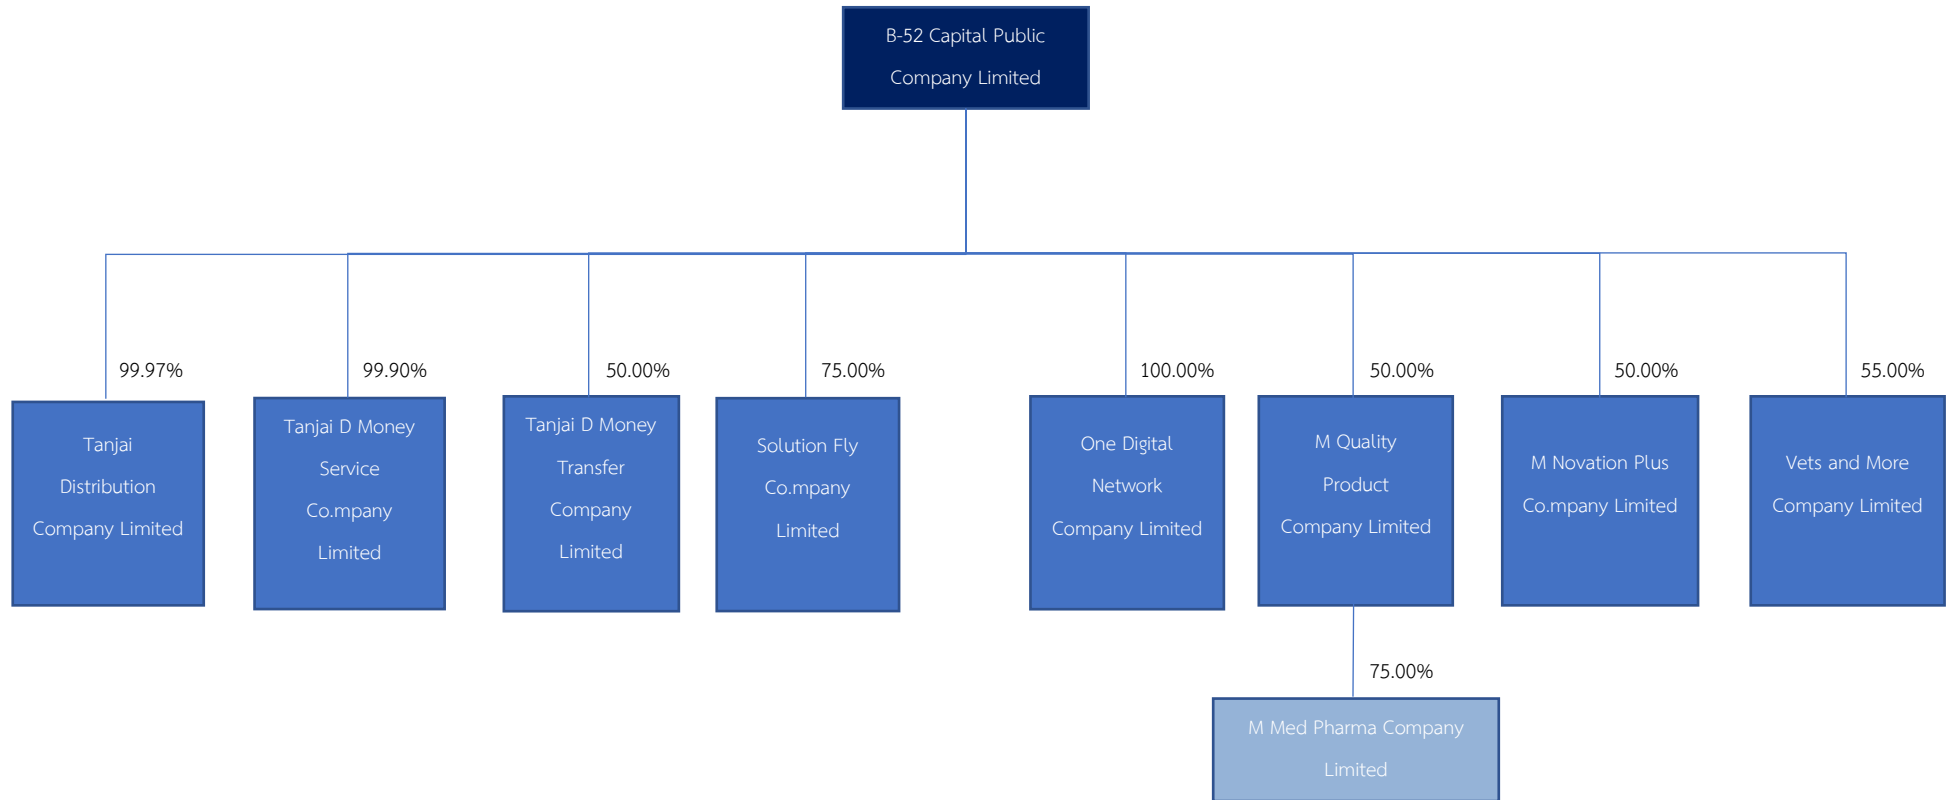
B-52 Capital Public Company Limited

99.97%

Tanjai Distribution Company Limited

99.90%

Tanjai D Money Service Co.mpany Limited

50.00%

Tanjai D Money Transfer Company Limited

75.00%

Solution Fly Co.mpany Limited

100.00%

One Digital Network Company Limited

50.00%

M Quality Product Company Limited

50.00%

M Novation Plus Co.mpany Limited

55.00%

Vets and More Company Limited

75.00%

M Med Pharma Company Limited